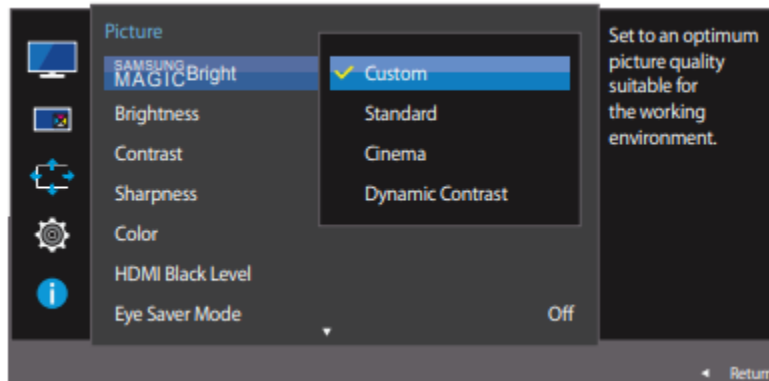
Picture

SAMSUNG MAGIC Bright

Brightness

Contrast

Sharpness

Color

HDMI Black Level

Eye Saver Mode Off

✓ Custom

Standard

Cinema

Dynamic Contrast

Set to an optimum picture quality suitable for the working environment.

◄ Return